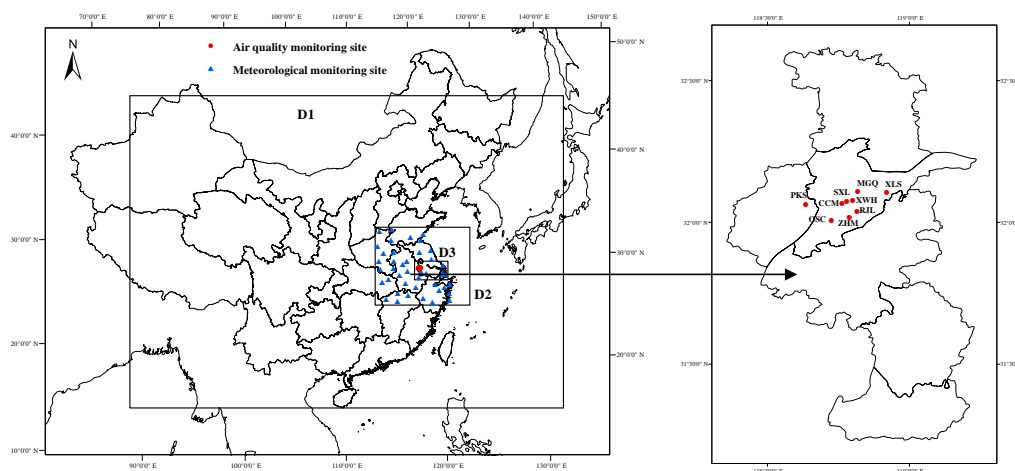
70°0'0" E 80°0'0" E 90°0'0" E 100°0'0" E 110°0'0" E 120°0'0" E 130°0'0" E 140°0'0" E 150°0'0" E

N

Air quality monitoring site

Meteorological monitoring site

50°0'0" N

40°0'0" N

40°0'0" N

30°0'0" N

30°0'0" N

20°0'0" N

20°0'0" N

10°0'0" N

D1

D3

D2

90°0'0" E 100°0'0" E 110°0'0" E 120°0'0" E 130°0'0" E

118°30'0" E 119°0'0" E

32°30'0" N

32°30'

32°0'0" N

32°0'

31°30'0" N

31°30'

PKS

SXL

MGQ

XLS

CCM

XWH

OSC

ZHM

RJL

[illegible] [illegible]